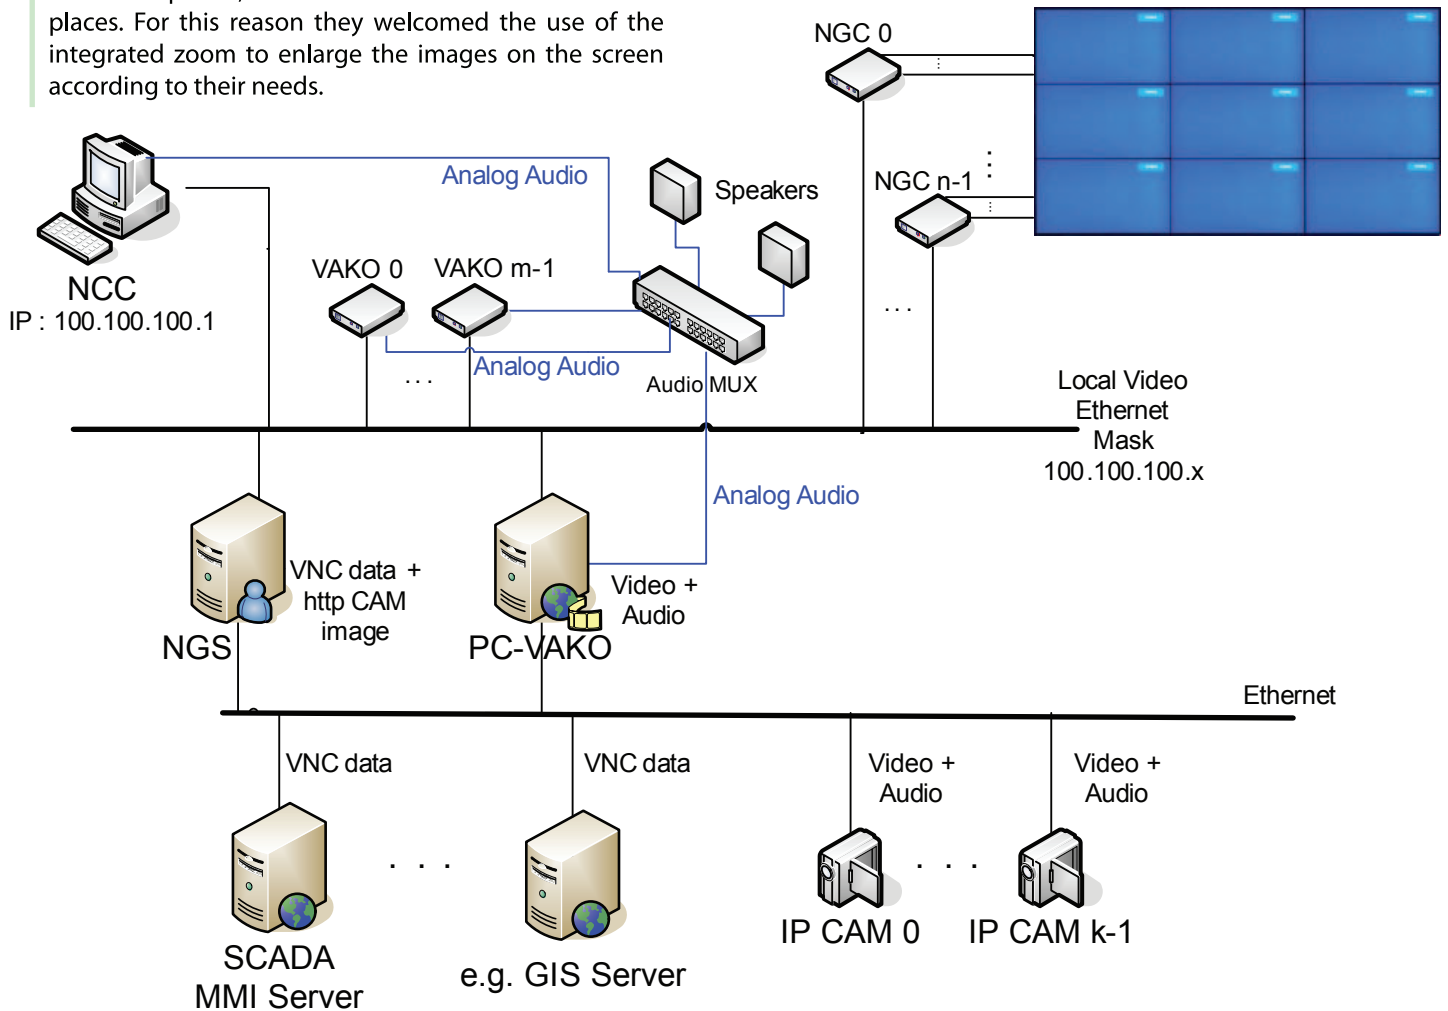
places. For this reason they welcomed the use of the integrated zoom to enlarge the images on the screen according to their needs.

NGC 0

NGC n-1

Analog Audio

Speakers

NCC
IP : 100.100.100.1

VAKO 0

VAKO m-1

Analog Audio

Audio MUX

. . .

. . .

Local Video Ethernet Mask 100.100.100.x

Analog Audio

VNC data + http CAM image

NGS

Video + Audio

PC-VAKO

Ethernet

VNC data

VNC data

Video + Audio

Video + Audio

. . .

. . .

SCADA MMI Server

e.g. GIS Server

IP CAM 0

IP CAM k-1